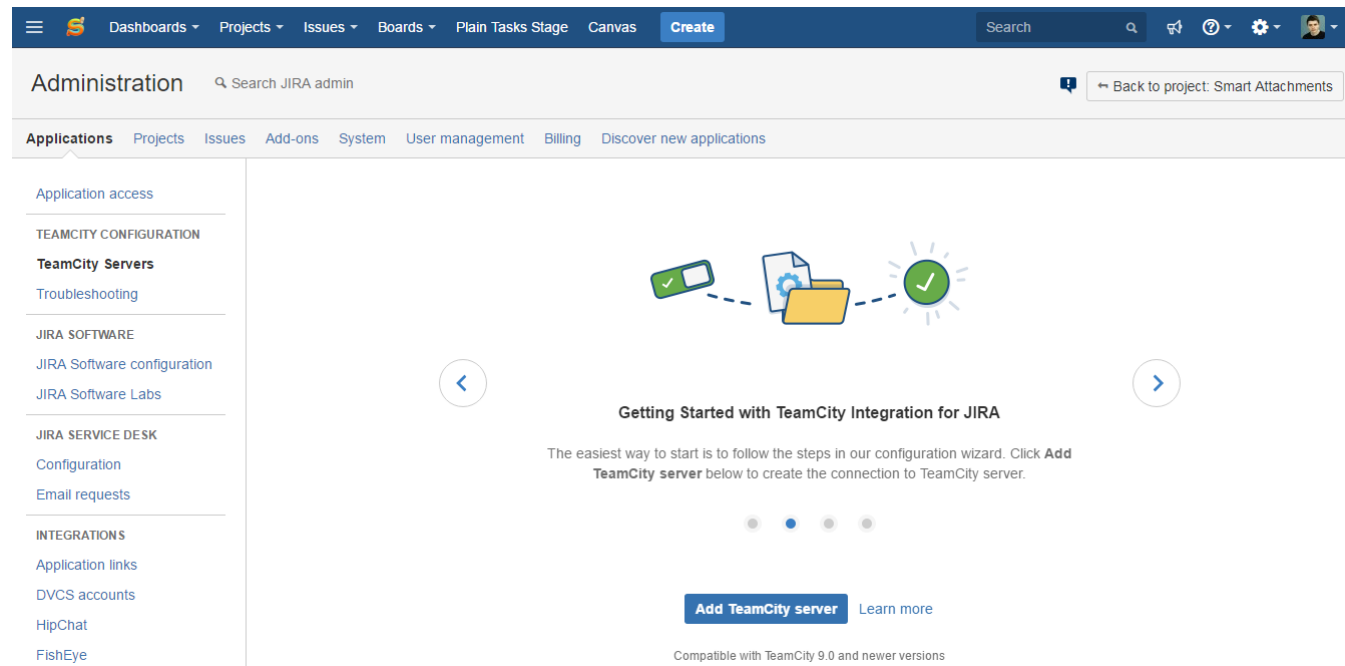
Dashboards Projects Issues Boards Plain Tasks Stage Canvas Create Search

Administration Search JIRA admin

Back to project: Smart Attachments

Applications Projects Issues Add-ons System User management Billing Discover new applications

Application access

TEAMCITY CONFIGURATION
TeamCity Servers
Troubleshooting

JIRA SOFTWARE
JIRA Software configuration
JIRA Software Labs

JIRA SERVICE DESK
Configuration
Email requests

INTEGRATIONS
Application links
DVCS accounts
HipChat
FishEye

Getting Started with TeamCity Integration for JIRA

The easiest way to start is to follow the steps in our configuration wizard. Click **Add TeamCity server** below to create the connection to TeamCity server.

Add TeamCity server Learn more

Compatible with TeamCity 9.0 and newer versions